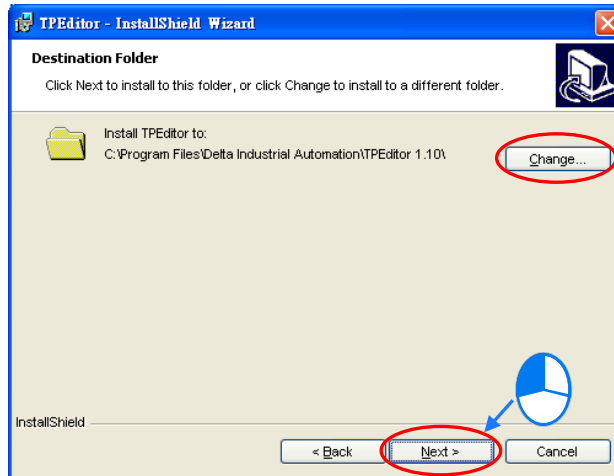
TPEditor - InstallShield Wizard

Destination Folder

Click Next to install to this folder, or click Change to install to a different folder.

Install TPEditor to:
C:\Program Files\Delta Industrial Automation\TPEditor 1.10\

Change...

InstallShield

< Back

Next >

Cancel